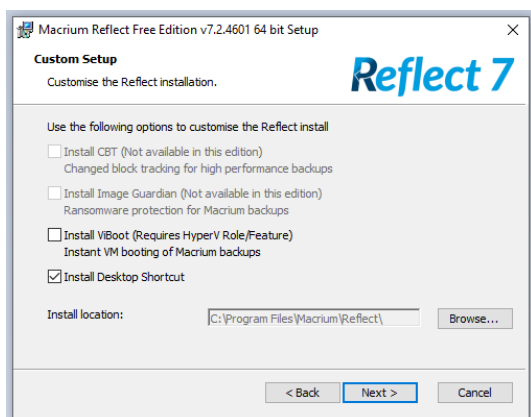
Macrium Reflect Free Edition v7.2.4601 64 bit Setup

Custom Setup
Customise the Reflect installation.

Reflect 7

Use the following options to customise the Reflect install

Install CBT (Not available in this edition)
Changed block tracking for high performance backups

Install Image Guardian (Not available in this edition)
Ransomware protection for Macrium backups

Install ViBoot (Requires HyperV Role/Feature)
Instant VM booting of Macrium backups

Install Desktop Shortcut

Install location: C:\Program Files\Macrium\Reflect\ Browse...

< Back Next > Cancel